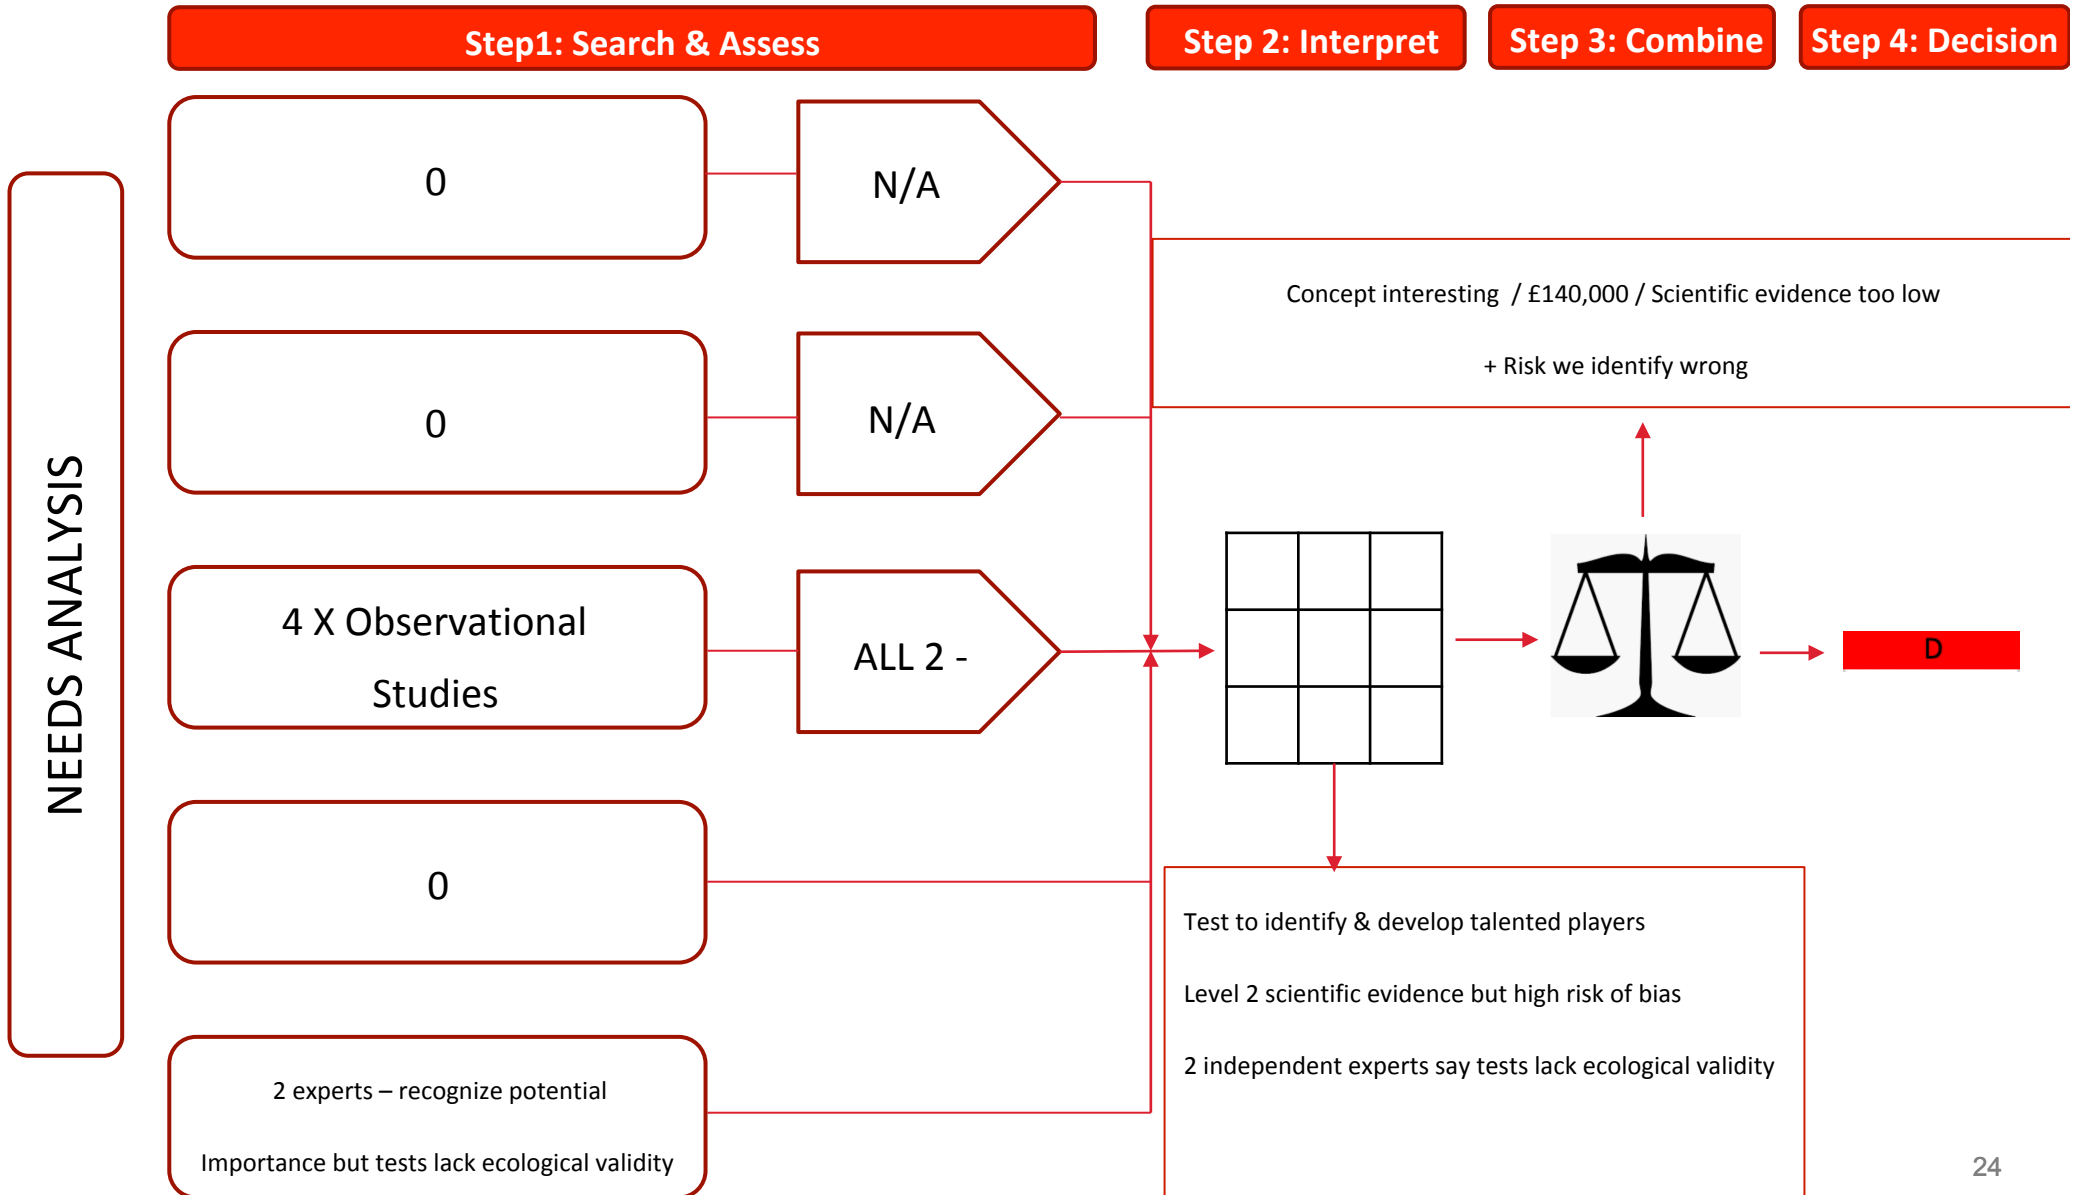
Step1: Search & Assess

Step 2: Interpret

Step 3: Combine

Step 4: Decision

NEEDS ANALYSIS

0

N/A

0

N/A

4 X Observational Studies

ALL 2 -

0

2 experts – recognize potential

Importance but tests lack ecological validity

Concept interesting / £140,000 / Scientific evidence too low

+ Risk we identify wrong

D

Test to identify & develop talented players

Level 2 scientific evidence but high risk of bias

2 independent experts say tests lack ecological validity

24